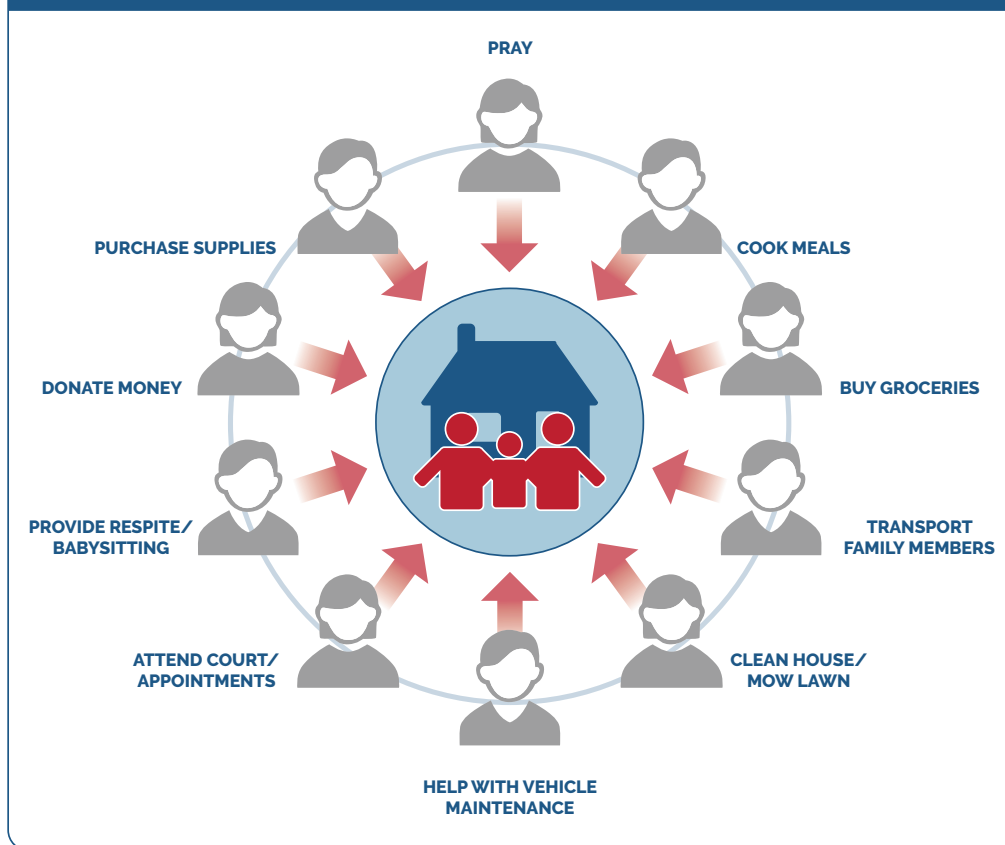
PRAY

PURCHASE SUPPLIES

COOK MEALS

DONATE MONEY

BUY GROCERIES

PROVIDE RESPITE/ BABYSITTING

TRANSPORT FAMILY MEMBERS

ATTEND COURT/ APPOINTMENTS

CLEAN HOUSE/ MOW LAWN

HELP WITH VEHICLE MAINTENANCE